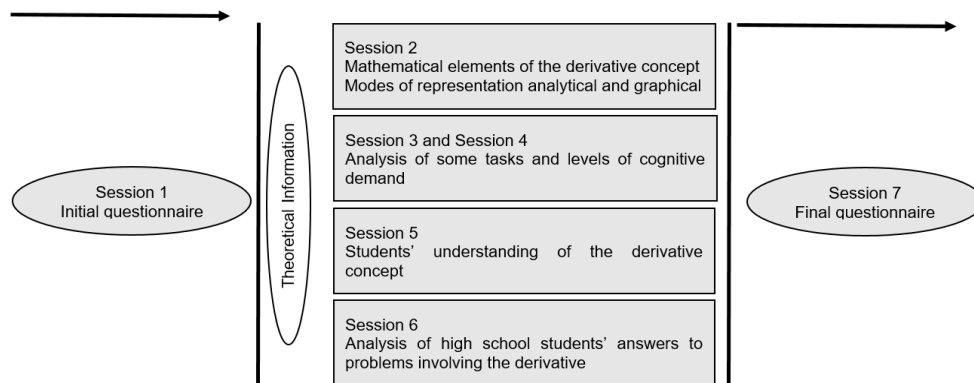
Session 1
Initial questionnaire

Theoretical Information

Session 2
Mathematical elements of the derivative concept
Modes of representation analytical and graphical

Session 3 and Session 4
Analysis of some tasks and levels of cognitive demand

Session 5
Students' understanding of the derivative concept

Session 6
Analysis of high school students' answers to problems involving the derivative

Session 7
Final questionnaire